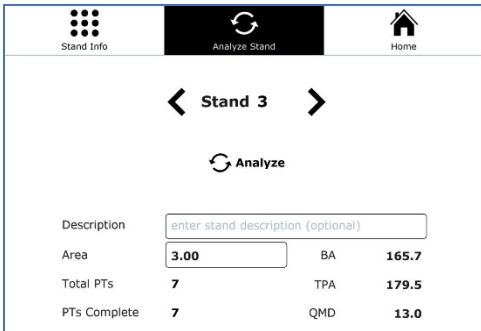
Stand Info

Analyze Stand

Home

Stand 3

Analyze

Description enter stand description (optional)

| | | | |
|---|---|---|---|
| Area | 3.00 | BA | 165.7 |
| Total PTs | 7 | TPA | 179.5 |
| PTs Complete | 7 | QMD | 13.0 |